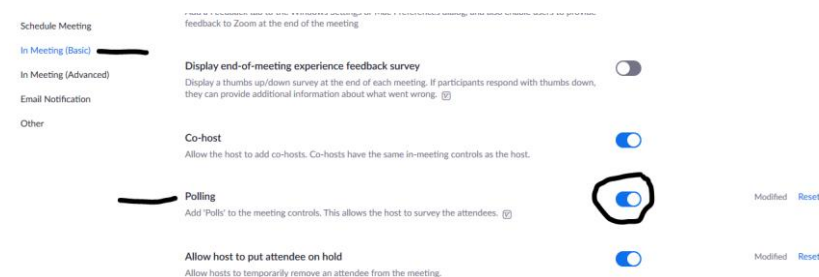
Schedule Meeting

In Meeting (Basic)

In Meeting (Advanced)

Email Notification

Other

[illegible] feedback to Zoom at the end of the meeting

Display end-of-meeting experience feedback survey

Display a thumbs up/down survey at the end of each meeting. If participants respond with thumbs down, they can provide additional information about what went wrong.

Co-host

Allow the host to add co-hosts. Co-hosts have the same in-meeting controls as the host.

Polling

Add 'Polls' to the meeting controls. This allows the host to survey the attendees.

Modified Reset

Allow host to put attendee on hold

Allow hosts to temporarily remove an attendee from the meeting.

Modified Reset